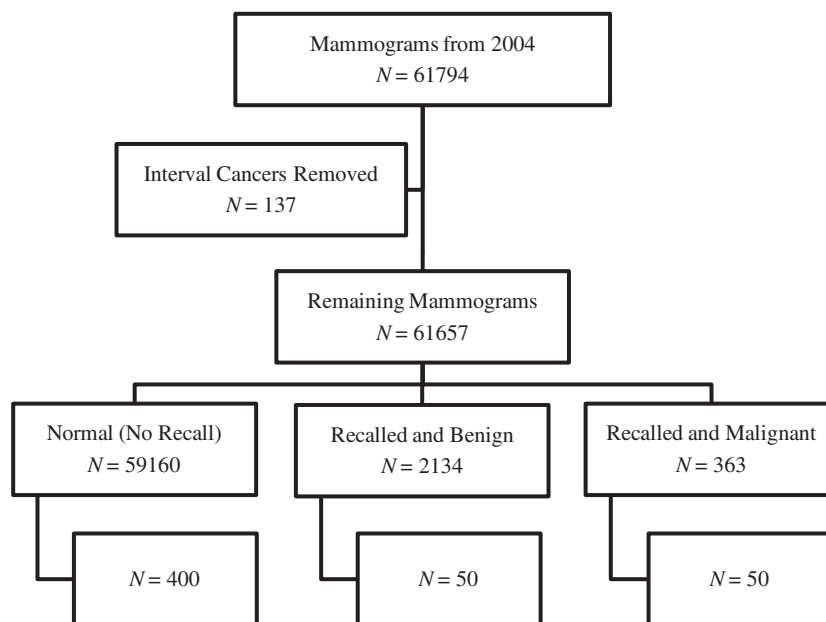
Mammograms from 2004
$N = 61794$

Interval Cancers Removed
$N = 137$

Remaining Mammograms
$N = 61657$

Normal (No Recall)
$N = 59160$

Recalled and Benign
$N = 2134$

Recalled and Malignant
$N = 363$

$N = 400$

$N = 50$

$N = 50$